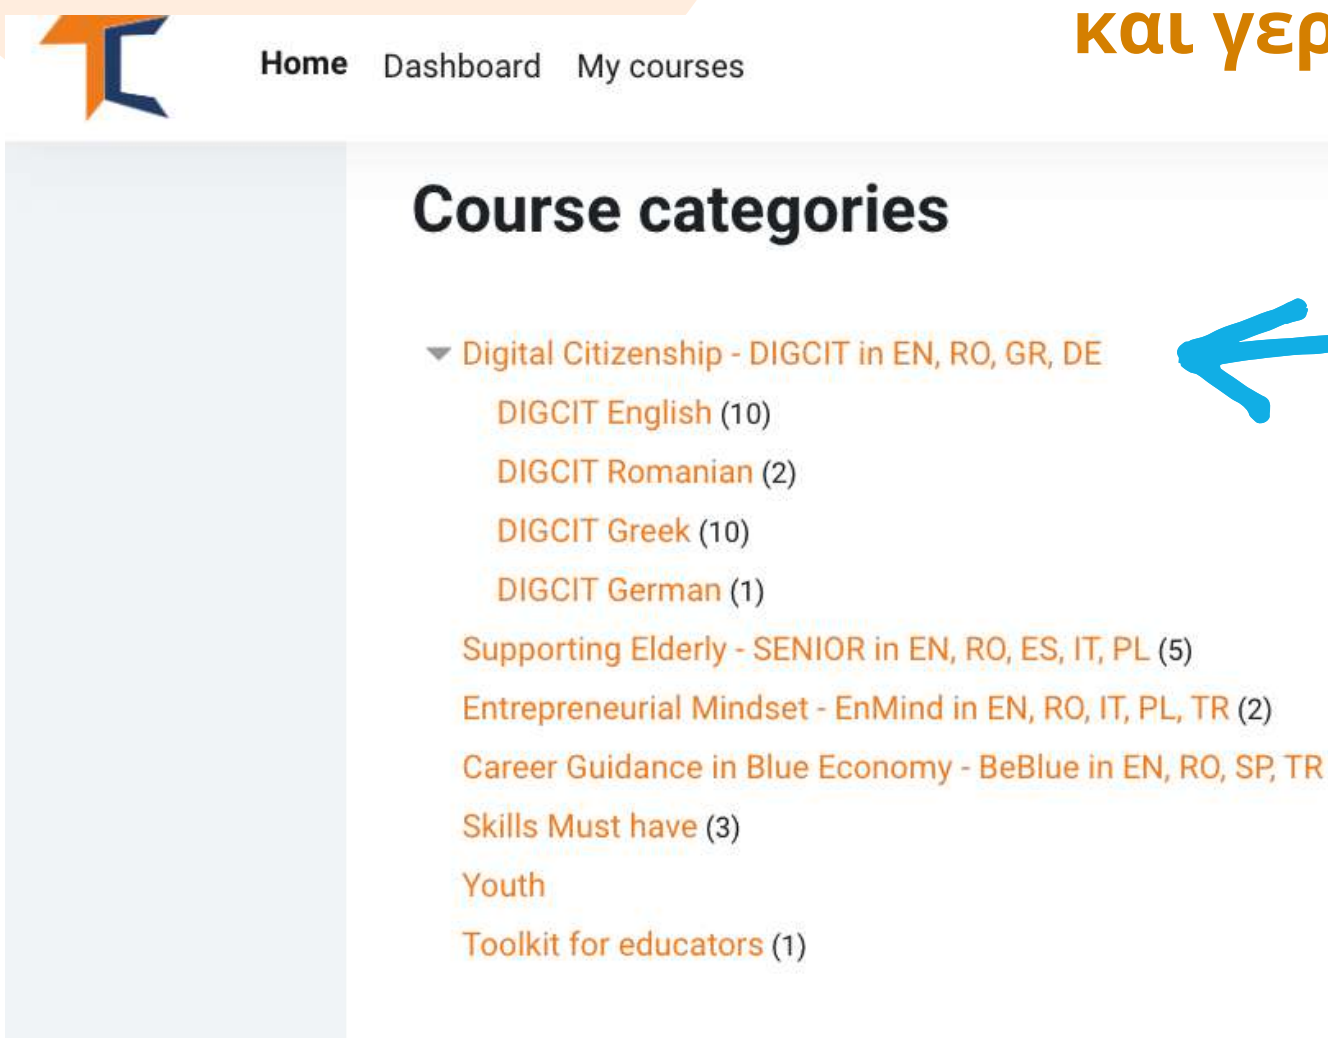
και γερ

Home Dashboard My courses

Course categories

Digital Citizenship - DIGCIT in EN, RO, GR, DE
DIGCIT English (10)
DIGCIT Romanian (2)
DIGCIT Greek (10)
DIGCIT German (1)
Supporting Elderly - SENIOR in EN, RO, ES, IT, PL (5)
Entrepreneurial Mindset - EnMind in EN, RO, IT, PL, TR (2)
Career Guidance in Blue Economy - BeBlue in EN, RO, SP, TR
Skills Must have (3)
Youth
Toolkit for educators (1)